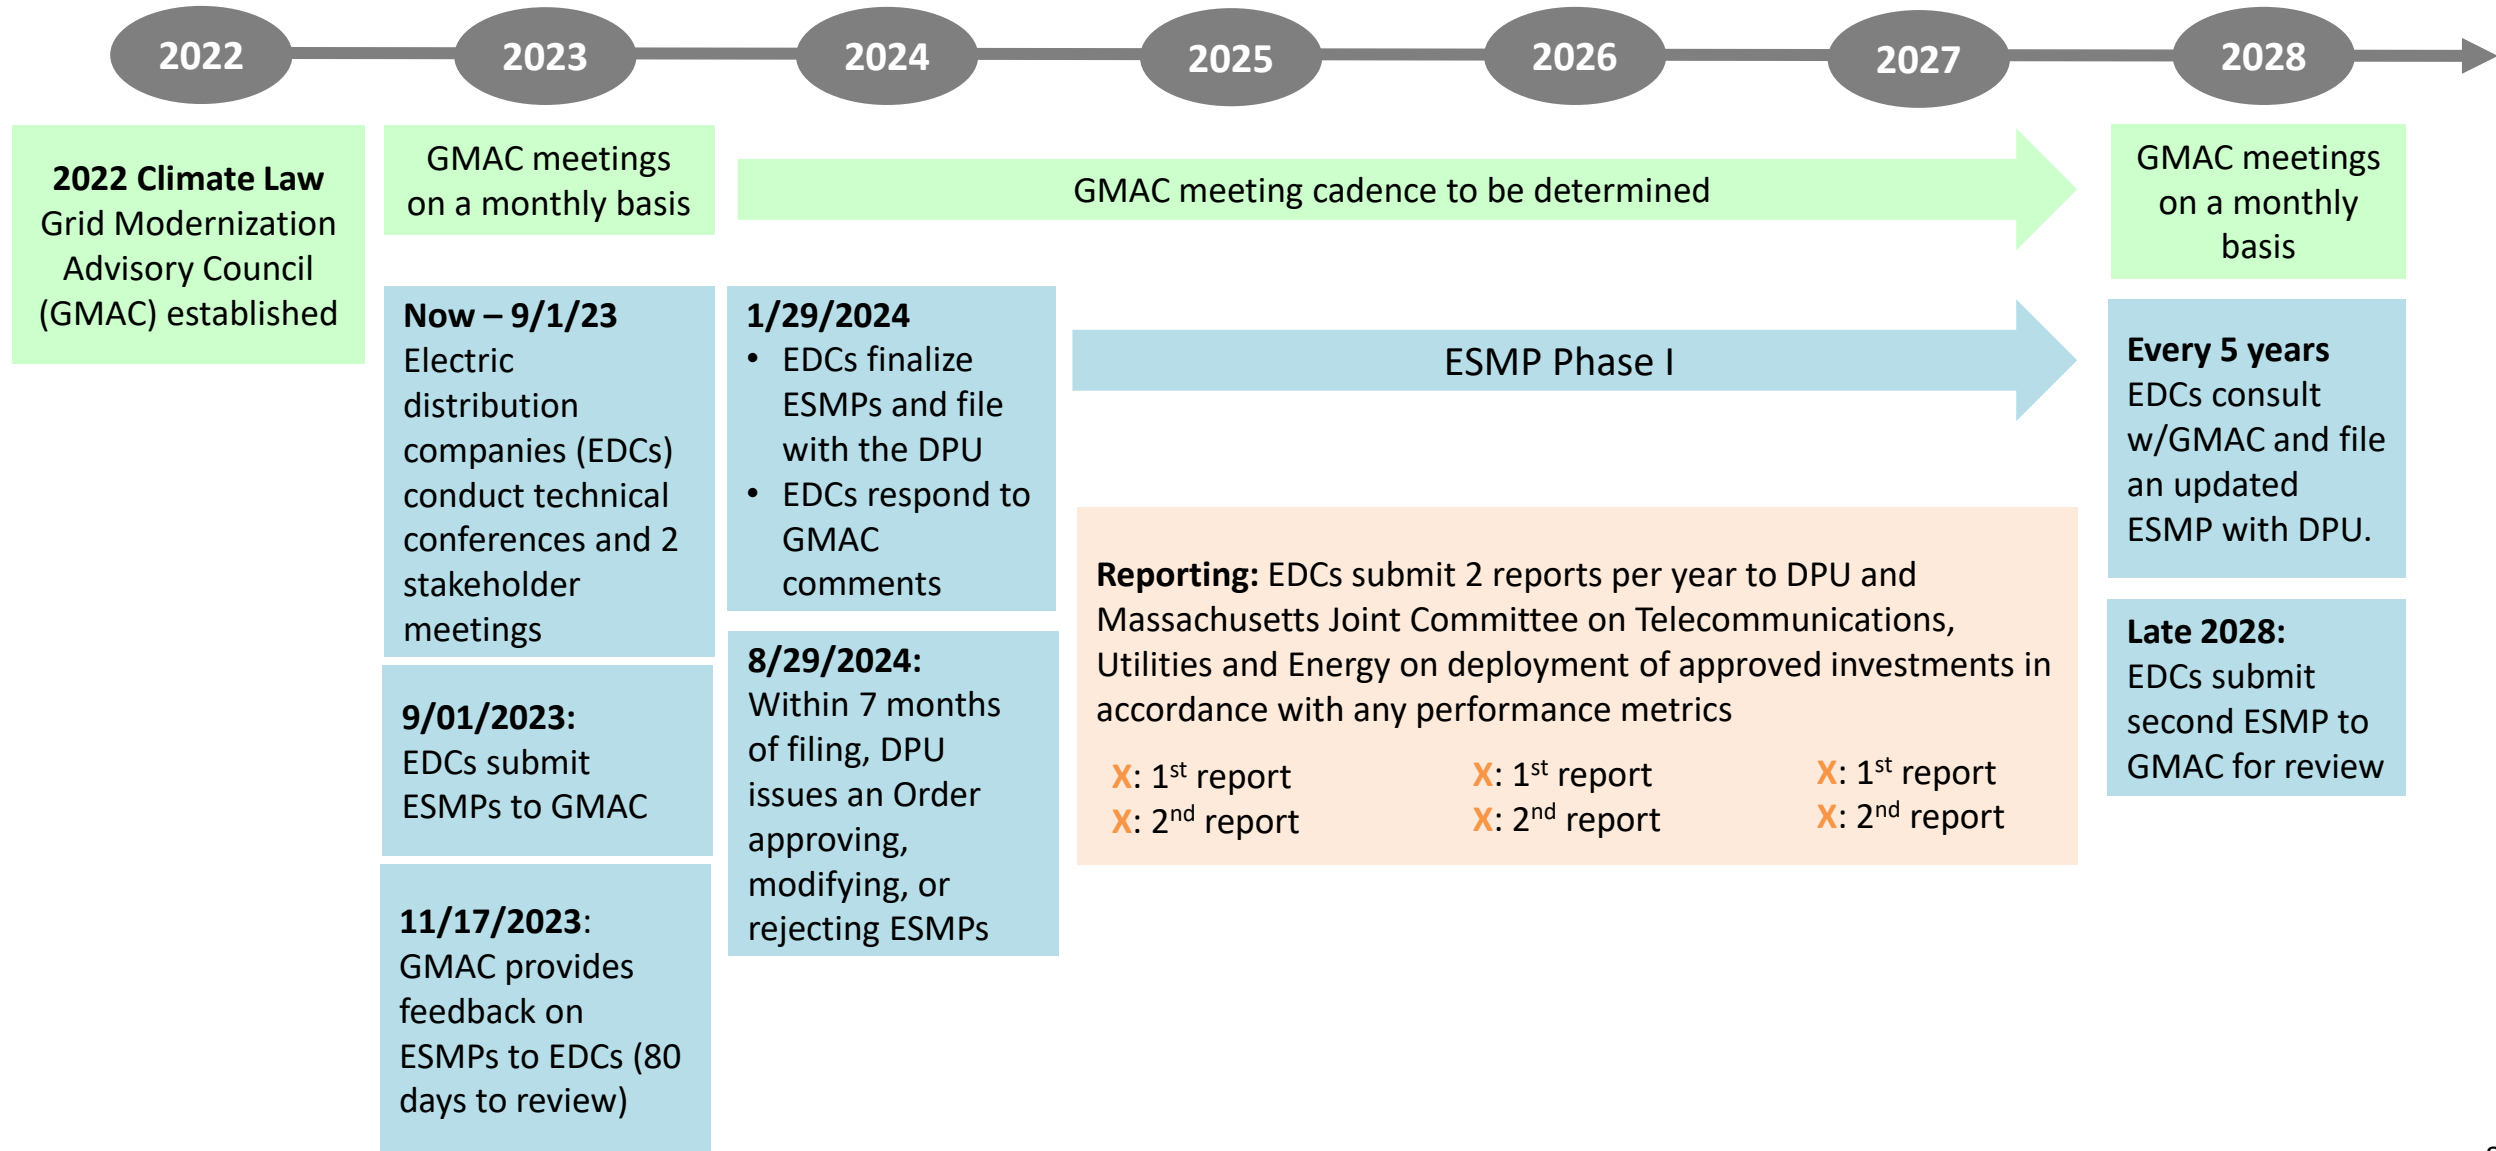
2022 2023 2024 2025 2026 2027 2028

**2022 Climate Law** Grid Modernization Advisory Council (GMAC) established

GMAC meetings on a monthly basis

GMAC meeting cadence to be determined

GMAC meetings on a monthly basis

**Now – 9/1/23** Electric distribution companies (EDCs) conduct technical conferences and 2 stakeholder meetings

**9/01/2023:** EDCs submit ESMPs to GMAC

**11/17/2023:** GMAC provides feedback on ESMPs to EDCs (80 days to review)

**1/29/2024**
- EDCs finalize ESMPs and file with the DPU
- EDCs respond to GMAC comments

**8/29/2024:** Within 7 months of filing, DPU issues an Order approving, modifying, or rejecting ESMPs

ESMP Phase I

**Reporting:** EDCs submit 2 reports per year to DPU and Massachusetts Joint Committee on Telecommunications, Utilities and Energy on deployment of approved investments in accordance with any performance metrics

X: 1$^{st}$ report
X: 2$^{nd}$ report

X: 1$^{st}$ report
X: 2$^{nd}$ report

X: 1$^{st}$ report
X: 2$^{nd}$ report

**Every 5 years** EDCs consult w/GMAC and file an updated ESMP with DPU.

**Late 2028:** EDCs submit second ESMP to GMAC for review